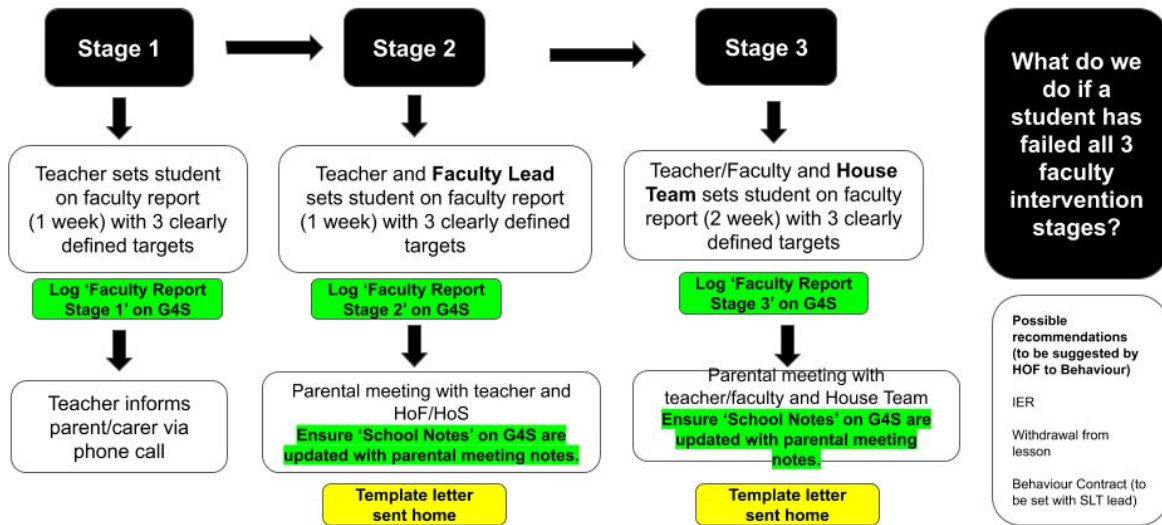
Stage 1

Teacher sets student on faculty report (1 week) with 3 clearly defined targets

Log 'Faculty Report Stage 1' on G4S

Teacher informs parent/carer via phone call

Stage 2

Teacher and **Faculty Lead** sets student on faculty report (1 week) with 3 clearly defined targets

Log 'Faculty Report Stage 2' on G4S

Parental meeting with teacher and HoF/HoS

Ensure 'School Notes' on G4S are updated with parental meeting notes.

Template letter sent home

Stage 3

Teacher/Faculty and **House Team** sets student on faculty report (2 week) with 3 clearly defined targets

Log 'Faculty Report Stage 3' on G4S

Parental meeting with teacher/faculty and House Team

Ensure 'School Notes' on G4S are updated with parental meeting notes.

Template letter sent home

What do we do if a student has failed all 3 faculty intervention stages?

Possible recommendations (to be suggested by HOF to Behaviour)

IER

Withdrawal from lesson

Behaviour Contract (to be set with SLT lead)